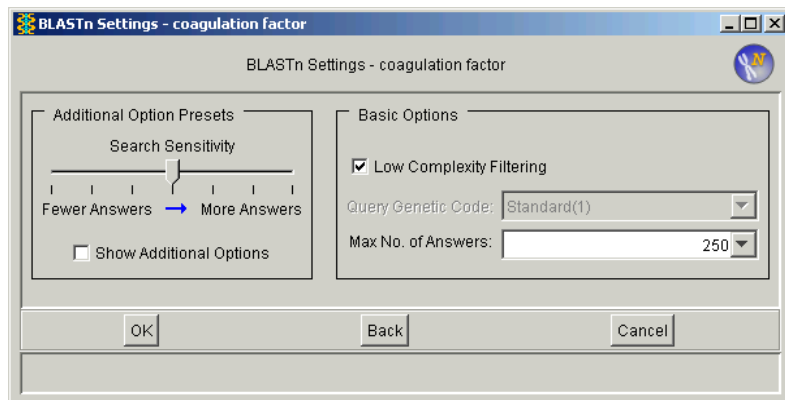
BLASTn Settings - coagulation factor

BLASTn Settings - coagulation factor

Additional Option Presets

Search Sensitivity

Fewer Answers → More Answers

Show Additional Options

Basic Options

Low Complexity Filtering

Query Genetic Code: Standard(1)

Max No. of Answers: 250

OK

Back

Cancel